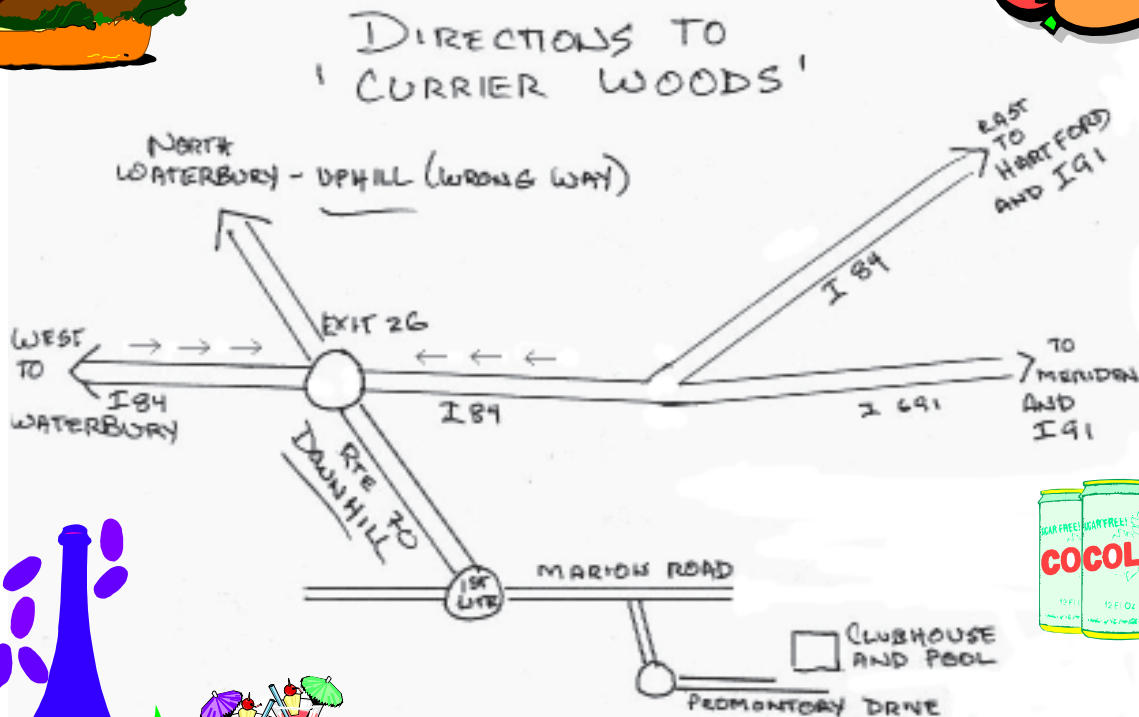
DIRECTIONS TO
'CURRIER WOODS'

NORTH
WATERBURY - UPHILL (WRONG WAY)

EAST
TO
HARTFORD
AND I91

I 84

EXIT 26

WEST
TO
I84
WATERBURY

I 84

TO
MERIDEN
AND
I91

I 691

RTE 70
DOWNHILL

1st
LITE

MARION ROAD

CLUBHOUSE
AND POOL

PROMONTORY DRIVE

SUGAR FREE
COCO
SUGAR FREE
COLA